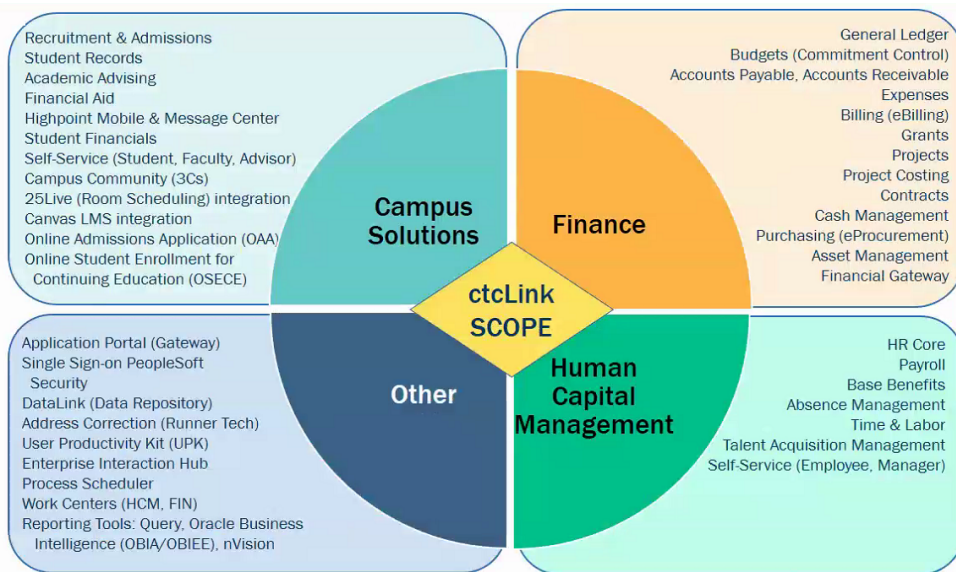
Recruitment & Admissions
Student Records
Academic Advising
Financial Aid
Highpoint Mobile & Message Center
Student Financials
Self-Service (Student, Faculty, Advisor)
Campus Community (3Cs)
25Live (Room Scheduling) integration
Canvas LMS integration
Online Admissions Application (OAA)
Online Student Enrollment for Continuing Education (OSECE)

General Ledger
Budgets (Commitment Control)
Accounts Payable, Accounts Receivable
Expenses
Billing (eBilling)
Grants
Projects
Project Costing
Contracts
Cash Management
Purchasing (eProcurement)
Asset Management
Financial Gateway

Campus Solutions

Finance

ctcLink SCOPE

Other

Human Capital Management

Application Portal (Gateway)
Single Sign-on PeopleSoft Security
DataLink (Data Repository)
Address Correction (Runner Tech)
User Productivity Kit (UPK)
Enterprise Interaction Hub
Process Scheduler
Work Centers (HCM, FIN)
Reporting Tools: Query, Oracle Business Intelligence (OBIA/OBIEE), nVision

HR Core
Payroll
Base Benefits
Absence Management
Time & Labor
Talent Acquisition Management
Self-Service (Employee, Manager)